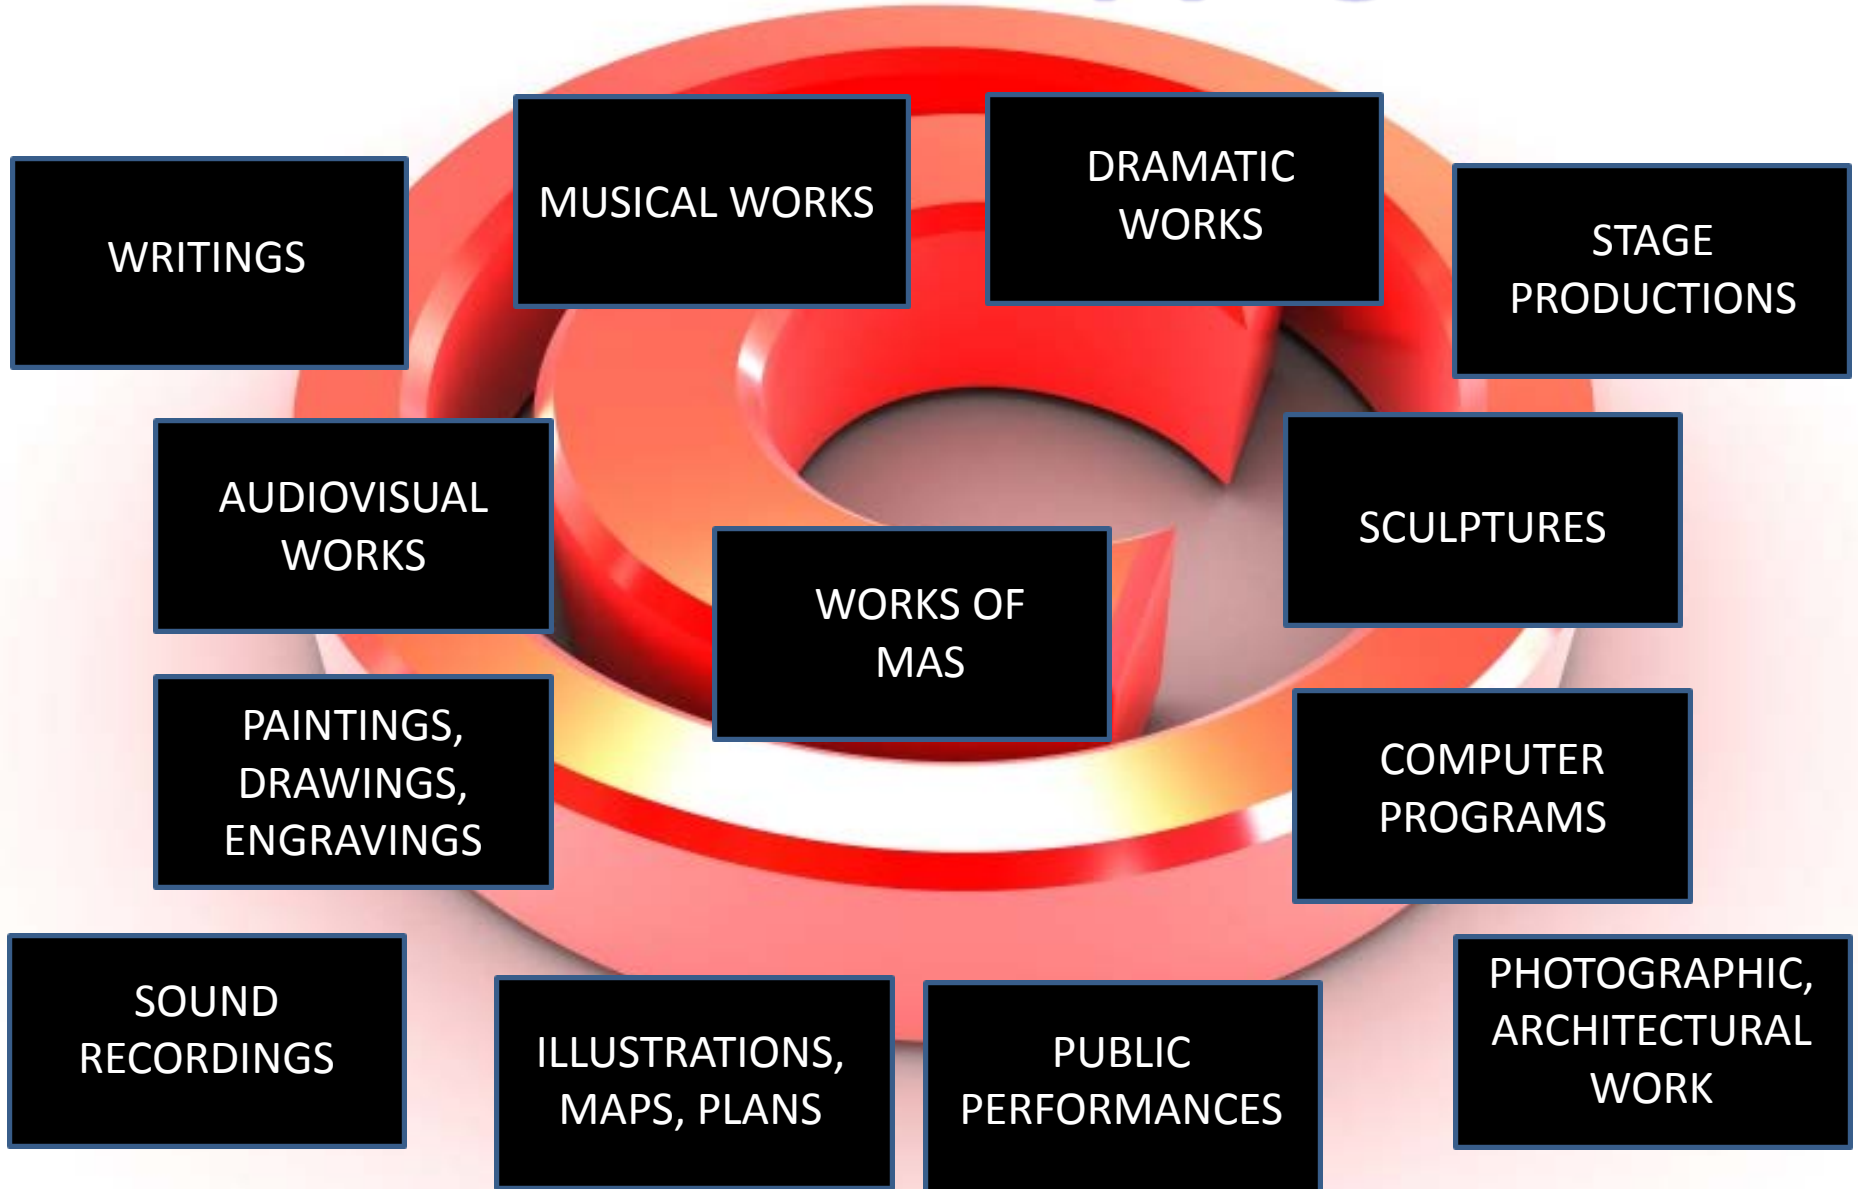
WRITINGS

MUSICAL WORKS

DRAMATIC WORKS

STAGE PRODUCTIONS

AUDIOVISUAL WORKS

WORKS OF MAS

SCULPTURES

PAINTINGS, DRAWINGS, ENGRAVINGS

COMPUTER PROGRAMS

SOUND RECORDINGS

ILLUSTRATIONS, MAPS, PLANS

PUBLIC PERFORMANCES

PHOTOGRAPHIC, ARCHITECTURAL WORK